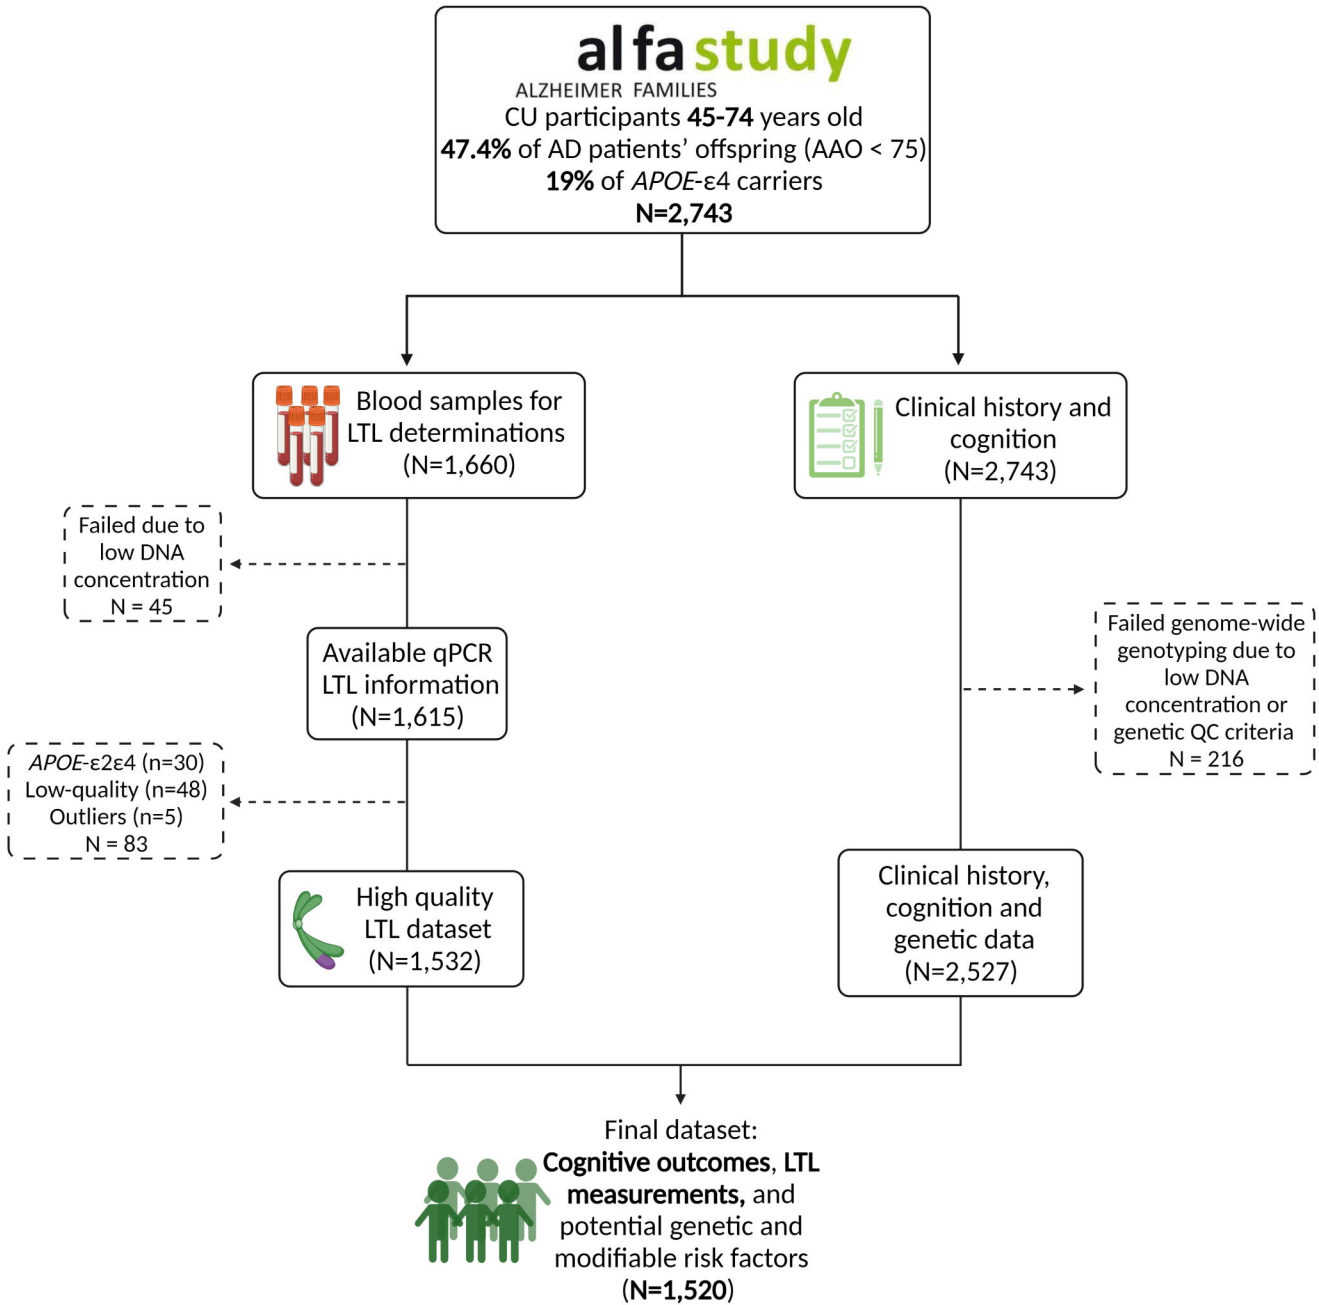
al fa study
ALZHEIMER FAMILIES
CU participants **45-74** years old
**47.4%** of AD patients' offspring (AAO < 75)
**19%** of *APOE*-ε4 carriers
**N=2,743**

Blood samples for LTL determinations (N=1,660)

Clinical history and cognition (N=2,743)

Failed due to low DNA concentration
N = 45

Available qPCR LTL information (N=1,615)

Failed genome-wide genotyping due to low DNA concentration or genetic QC criteria
N = 216

*APOE*-ε2ε4 (n=30)
Low-quality (n=48)
Outliers (n=5)
N = 83

High quality LTL dataset (N=1,532)

Clinical history, cognition and genetic data (N=2,527)

Final dataset:
**Cognitive outcomes**, **LTL measurements,** and potential genetic and modifiable risk factors
(**N=1,520**)